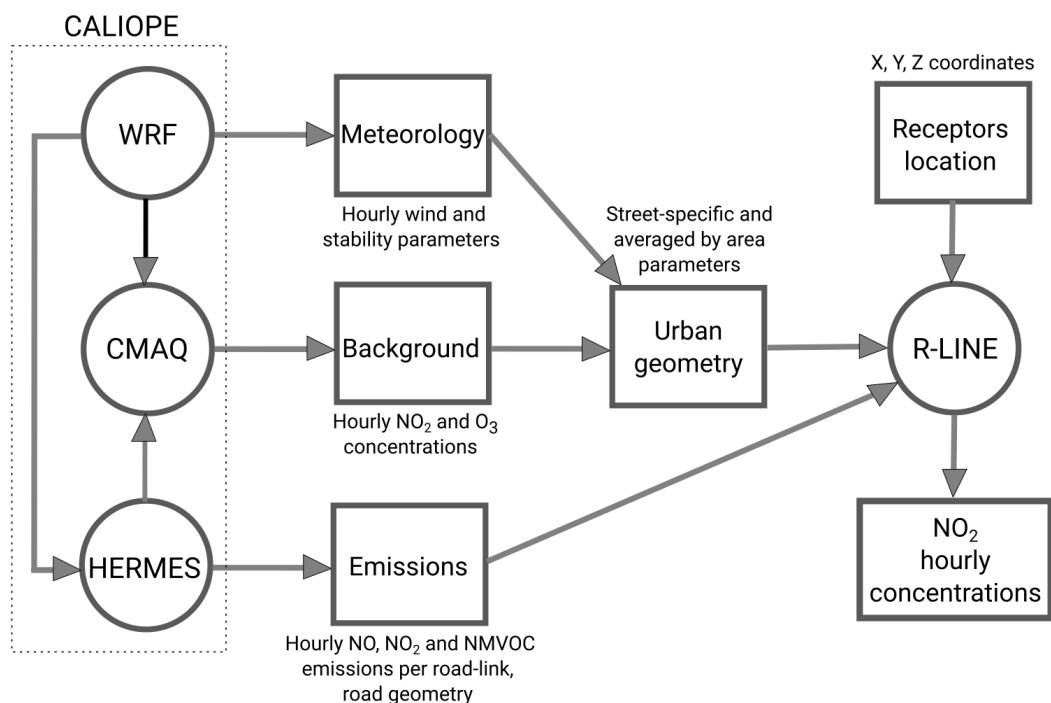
CALIOPE

WRF

CMAQ

HERMES

Meteorology

Hourly wind and stability parameters

Background

Hourly $NO_2$ and $O_3$ concentrations

Emissions

Hourly NO, $NO_2$ and NMVOC emissions per road-link, road geometry

Street-specific and averaged by area parameters

Urban geometry

X, Y, Z coordinates

Receptors location

R-LINE

$NO_2$ hourly concentrations